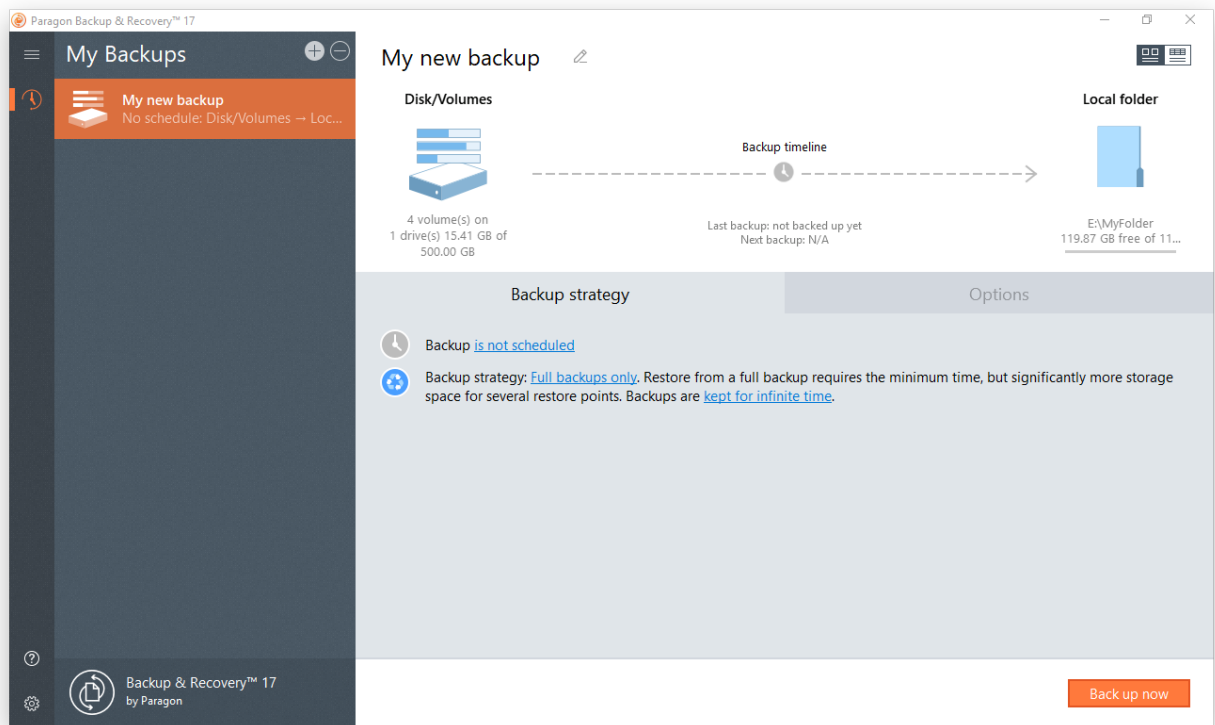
Paragon Backup & Recovery™ 17

My Backups

My new backup
No schedule: Disk/Volumes → Loc...

Backup & Recovery™ 17
by Paragon

My new backup

Disk/Volumes

4 volume(s) on 1 drive(s) 15.41 GB of 500.00 GB

Backup timeline

Last backup: not backed up yet
Next backup: N/A

Local folder

E:\MyFolder
119.87 GB free of 11...

Backup strategy

Options

Backup is not scheduled

Backup strategy: Full backups only. Restore from a full backup requires the minimum time, but significantly more storage space for several restore points. Backups are kept for infinite time.

Back up now